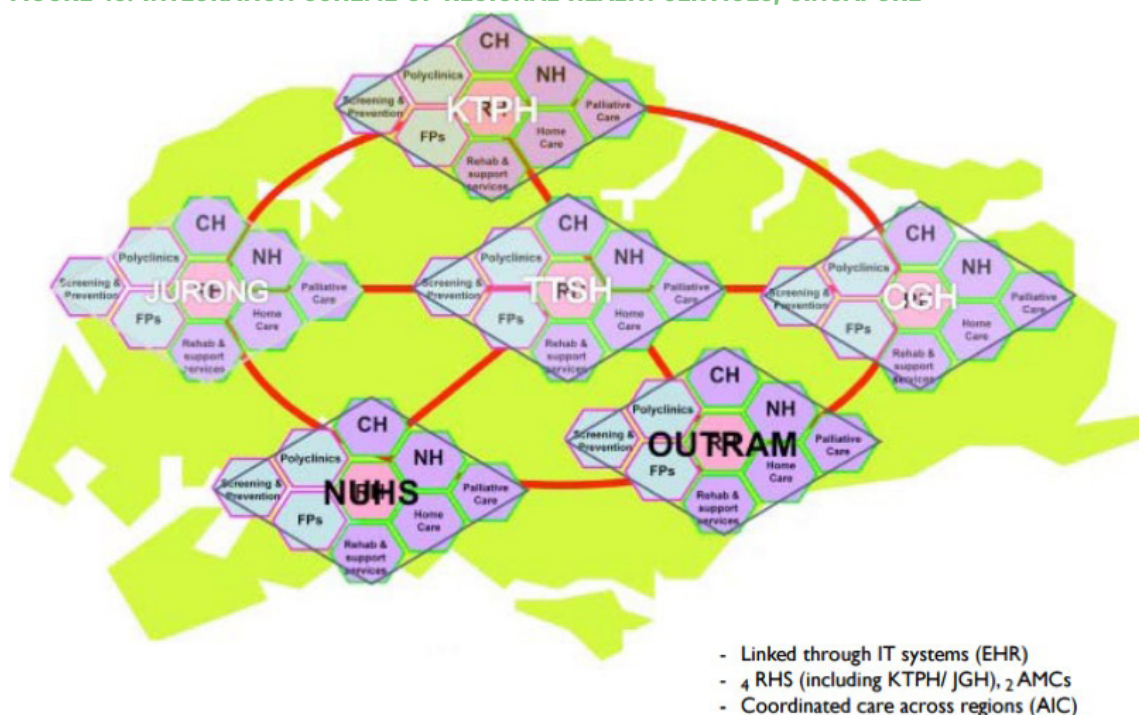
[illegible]

CH
Polyclinics
NH
Screening & Prevention
KTPH
Palliative Care
FPs
Home Care
Rehab & support services

CH
Polyclinics
NH
Screening & Prevention
JURONG
Palliative Care
FPs
Home Care
Rehab & support services

CH
Polyclinics
NH
Screening & Prevention
TTSH
Palliative Care
FPs
Home Care
Rehab & support services

CH
Polyclinics
NH
Screening & Prevention
CGH
Palliative Care
FPs
Home Care
Rehab & support services

CH
Polyclinics
NH
Screening & Prevention
OUTRAM
Palliative Care
FPs
Home Care
Rehab & support services

CH
Polyclinics
NH
Screening & Prevention
NUHS
Palliative Care
FPs
Home Care
Rehab & support services

- Linked through IT systems (EHR)
- $_4$ RHS (including KTPH/ JGH), $_2$ AMCs
- Coordinated care across regions (AIC)